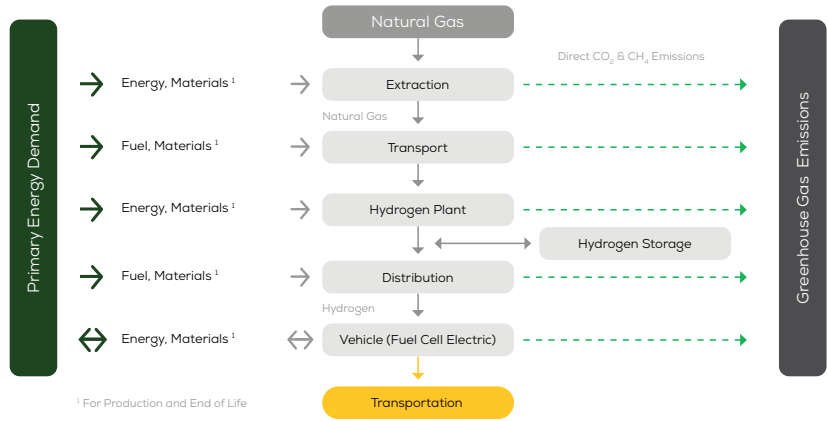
Primary Energy Demand

Natural Gas

Direct $CO_2$ & $CH_4$ Emissions

Energy, Materials $^1$

Extraction

Natural Gas

Fuel, Materials $^1$

Transport

Energy, Materials $^1$

Hydrogen Plant

Hydrogen Storage

Fuel, Materials $^1$

Distribution

Hydrogen

Energy, Materials $^1$

Vehicle (Fuel Cell Electric)

Transportation

$^1$ For Production and End of Life

Greenhouse Gas Emissions